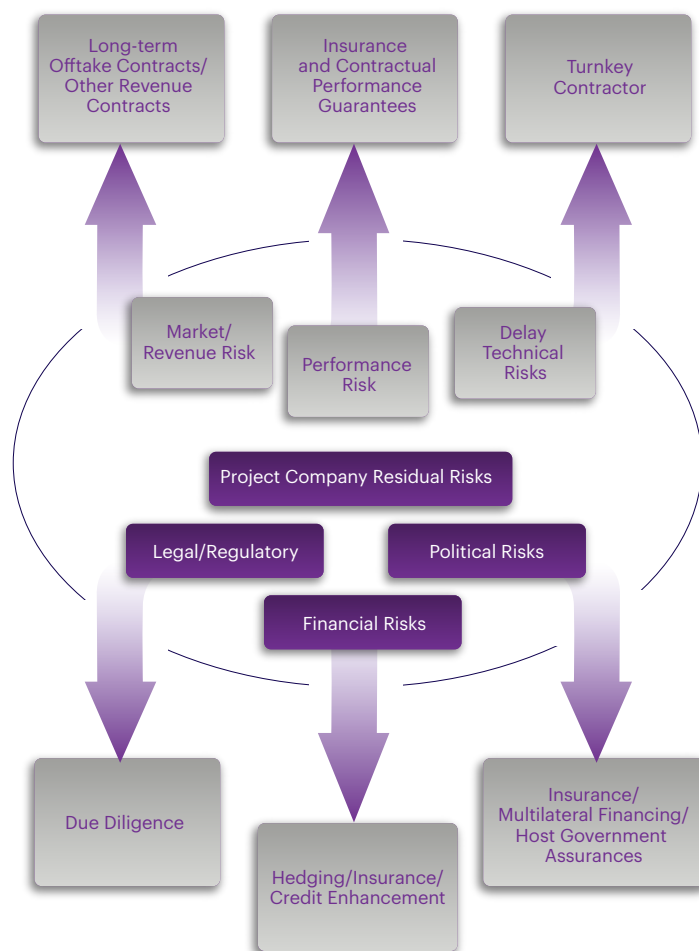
Long-term Offtake Contracts/ Other Revenue Contracts

Insurance and Contractual Performance Guarantees

Turnkey Contractor

Market/ Revenue Risk

Performance Risk

Delay Technical Risks

Project Company Residual Risks

Legal/Regulatory

Political Risks

Financial Risks

Due Diligence

Hedging/Insurance/ Credit Enhancement

Insurance/ Multilateral Financing/ Host Government Assurances